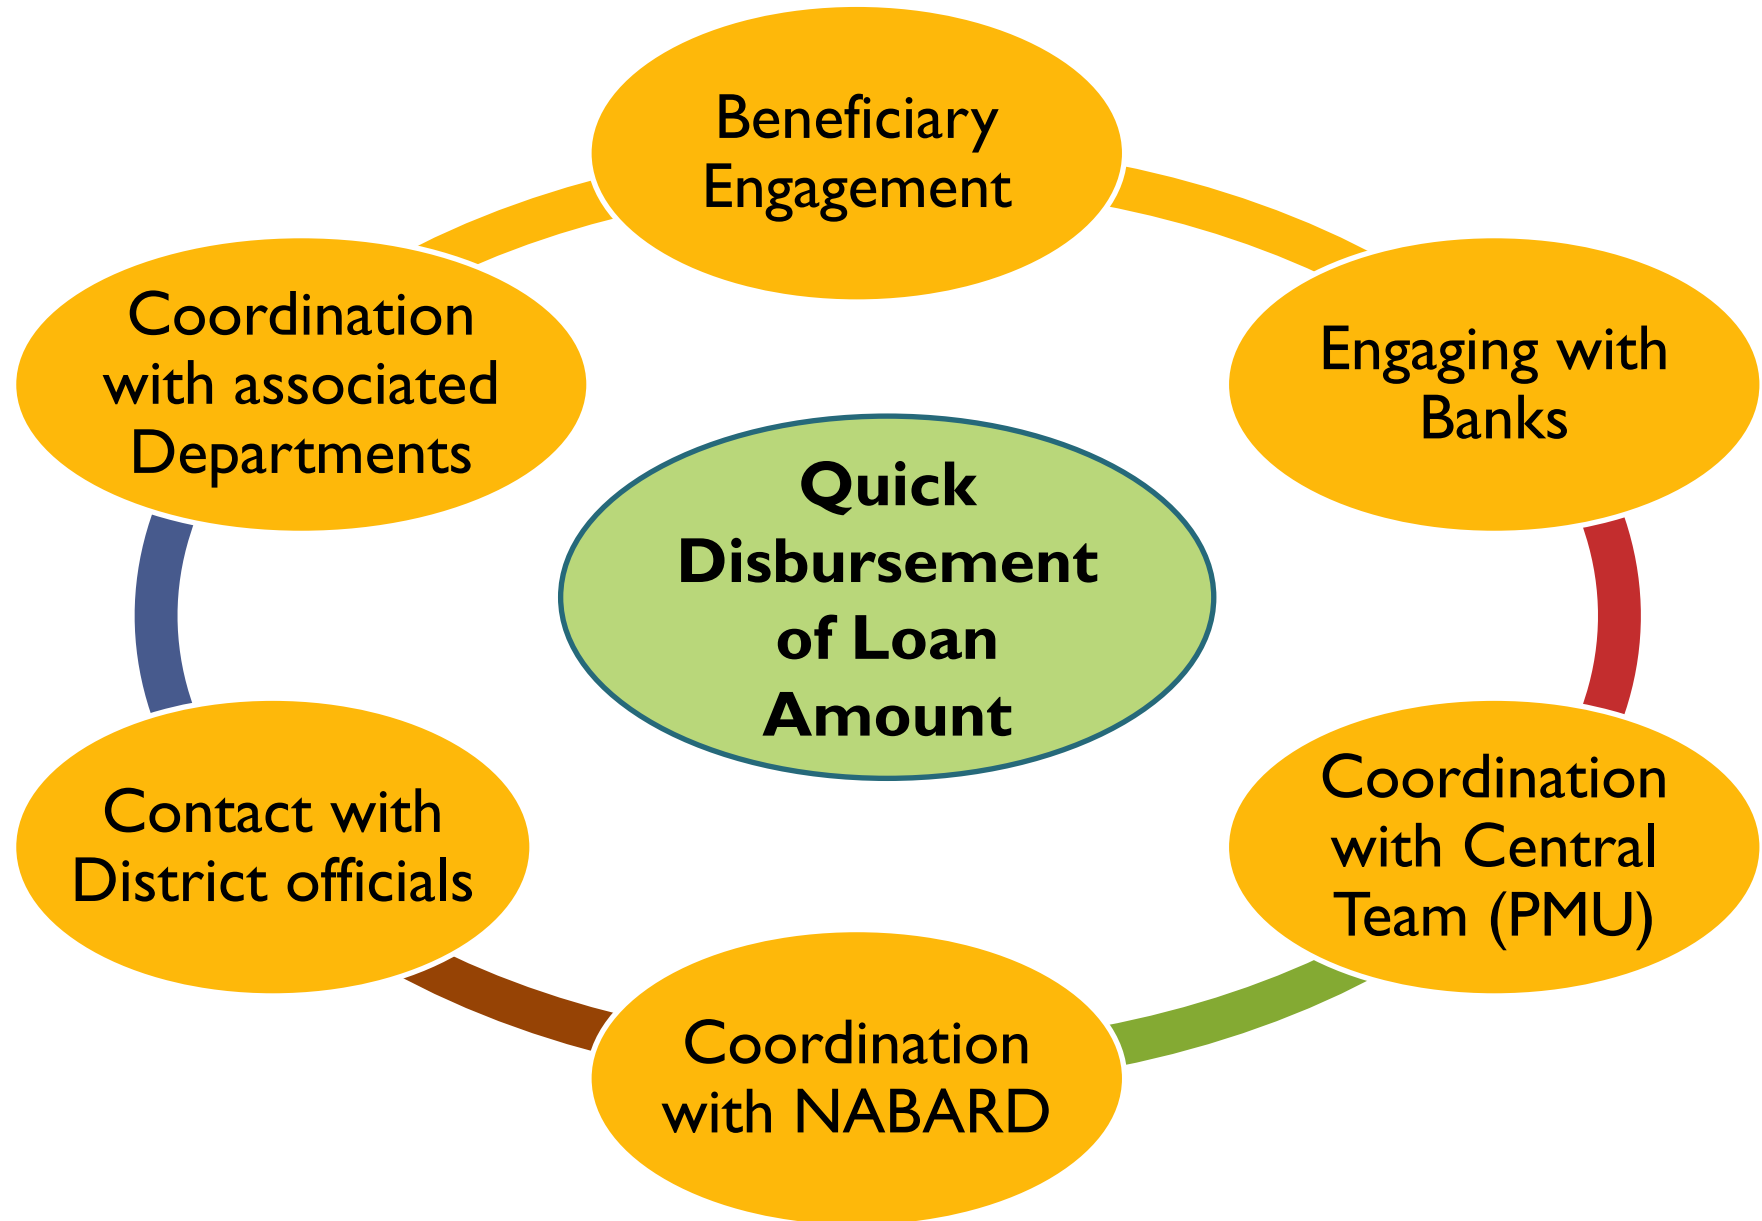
Beneficiary Engagement

Engaging with Banks

Coordination with Central Team (PMU)

Coordination with NABARD

Contact with District officials

Coordination with associated Departments

Quick Disbursement of Loan Amount